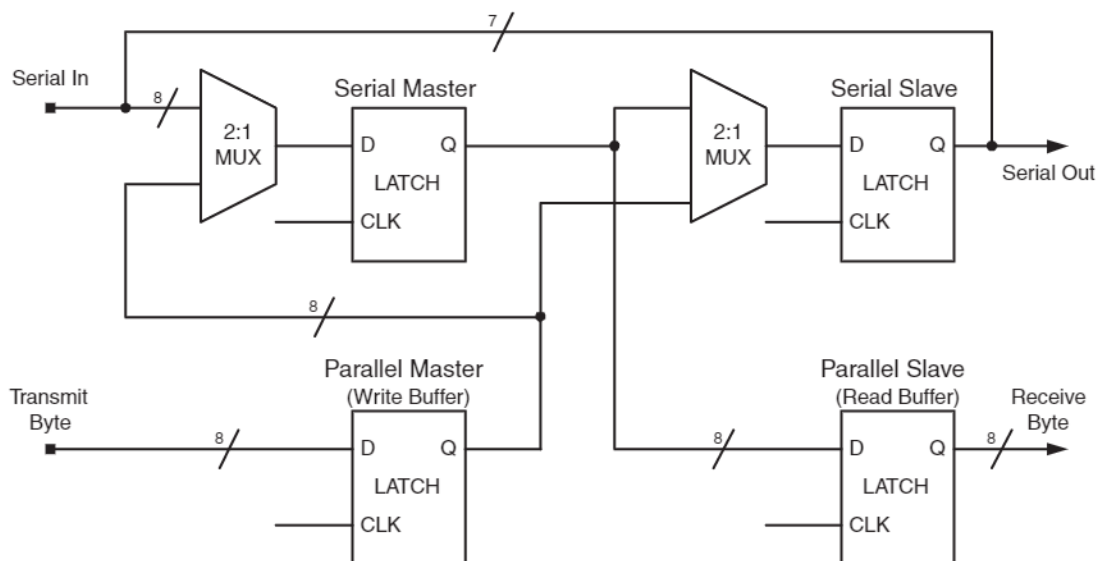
7

Serial In

8

2:1
MUX

Serial Master

D Q
LATCH
CLK

2:1
MUX

Serial Slave

D Q
LATCH
CLK

Serial Out

8

Parallel Master
(Write Buffer)

Transmit Byte

8

D Q
LATCH
CLK

Parallel Slave
(Read Buffer)

8

D Q
LATCH
CLK

Receive Byte

8